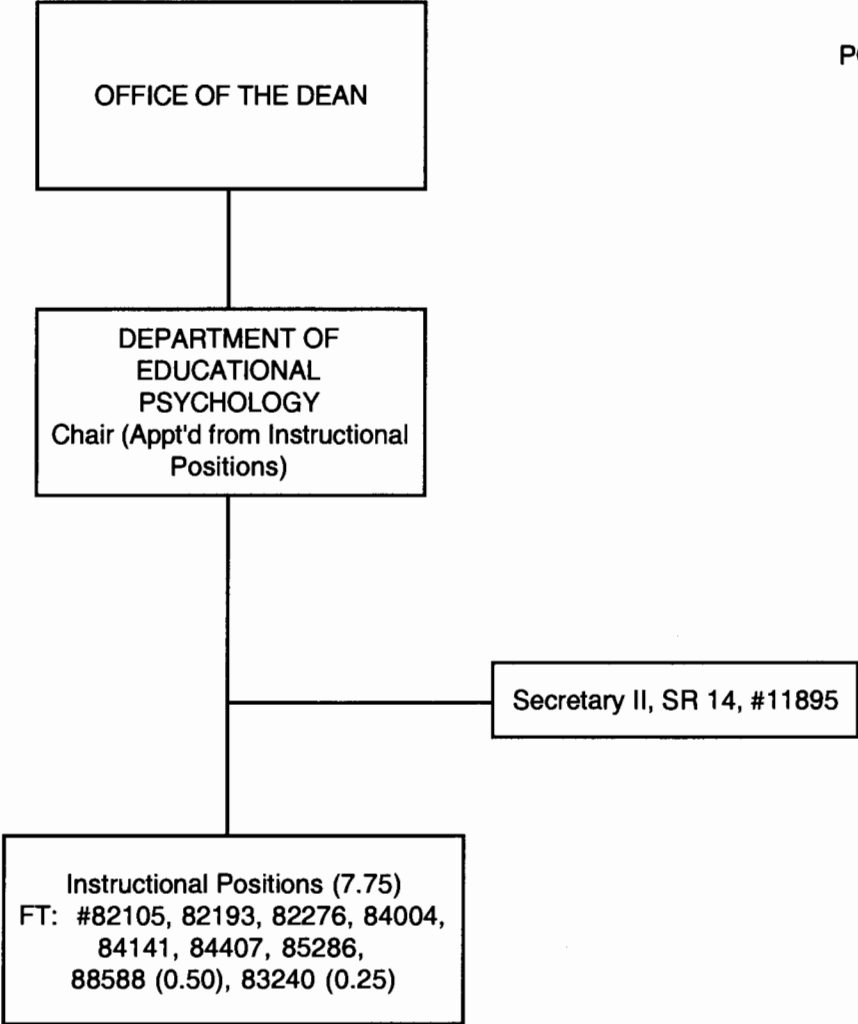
PC

OFFICE OF THE DEAN

DEPARTMENT OF EDUCATIONAL PSYCHOLOGY
Chair (Appt'd from Instructional Positions)

Secretary II, SR 14, #11895

Instructional Positions (7.75)
FT: #82105, 82193, 82276, 84004, 84141, 84407, 85286, 88588 (0.50), 83240 (0.25)